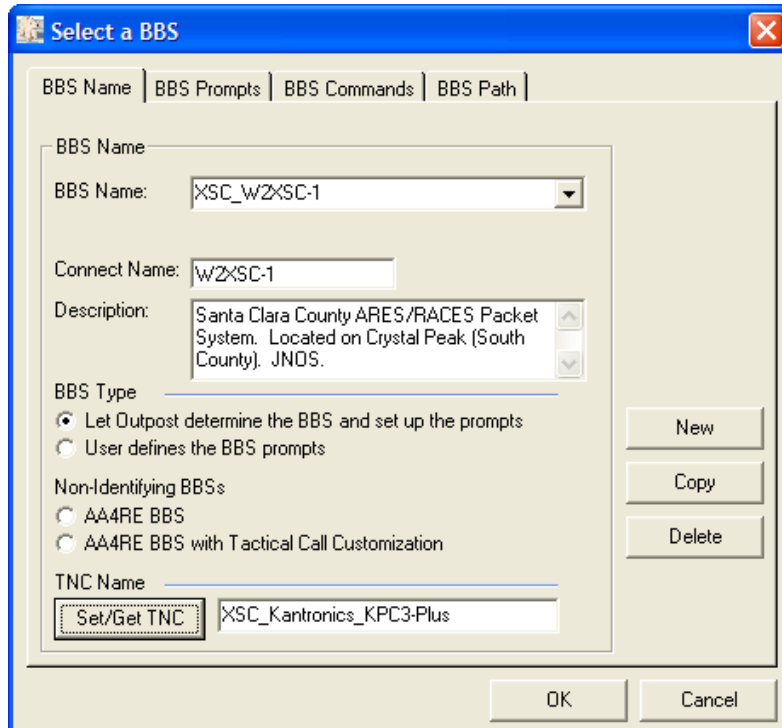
Select a BBS

BBS Name | BBS Prompts | BBS Commands | BBS Path

BBS Name

BBS Name: XSC_W2XSC-1

Connect Name: W2XSC-1

Description: Santa Clara County ARES/RACES Packet System. Located on Crystal Peak (South County). JNOS.

BBS Type

Let Outpost determine the BBS and set up the prompts

User defines the BBS prompts

Non-Identifying BBSs

AA4RE BBS

AA4RE BBS with Tactical Call Customization

TNC Name

Set/Get TNC XSC_Kantronics_KPC3-Plus

New

Copy

Delete

OK

Cancel